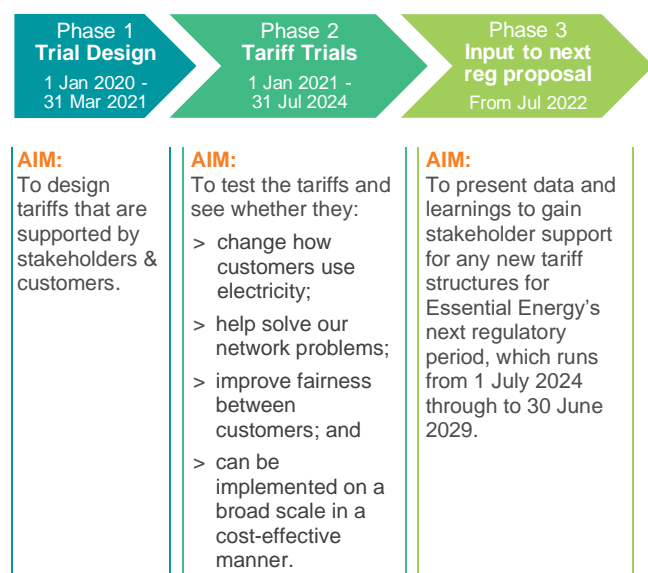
Phase 1
Trial Design
1 Jan 2020 - 31 Mar 2021

Phase 2
Tariff Trials
1 Jan 2021 - 31 Jul 2024

Phase 3
Input to next reg proposal
From Jul 2022

AIM:
To design tariffs that are supported by stakeholders & customers.

AIM:
To test the tariffs and see whether they:
> change how customers use electricity;
> help solve our network problems;
> improve fairness between customers; and
> can be implemented on a broad scale in a cost-effective manner.

AIM:
To present data and learnings to gain stakeholder support for any new tariff structures for Essential Energy's next regulatory period, which runs from 1 July 2024 through to 30 June 2029.